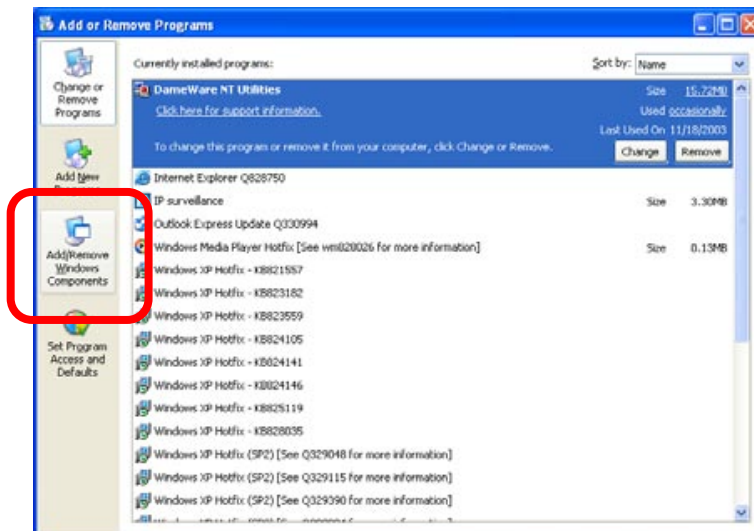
Add or Remove Programs

Change or Remove Programs

Add New Programs

Add/Remove Windows Components

Set Program Access and Defaults

Currently installed programs:

Sort by: Name

DameWare NT Utilities

Click here for support information.

Size 15.72MB

Used occasionally

Last Used On 11/18/2003

To change this program or remove it from your computer, click Change or Remove.

Change

Remove

Internet Explorer Q828750

IP surveillance

Size 3.30MB

Outlook Express Update Q330994

Windows Media Player Hotfix [See wm828026 for more information]

Size 0.13MB

Windows XP Hotfix - KB821557

Windows XP Hotfix - KB823182

Windows XP Hotfix - KB823559

Windows XP Hotfix - KB824105

Windows XP Hotfix - KB824141

Windows XP Hotfix - KB824146

Windows XP Hotfix - KB825119

Windows XP Hotfix - KB828035

Windows XP Hotfix (SP2) [See Q329048 for more information]

Windows XP Hotfix (SP2) [See Q329115 for more information]

Windows XP Hotfix (SP2) [See Q329390 for more information]

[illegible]